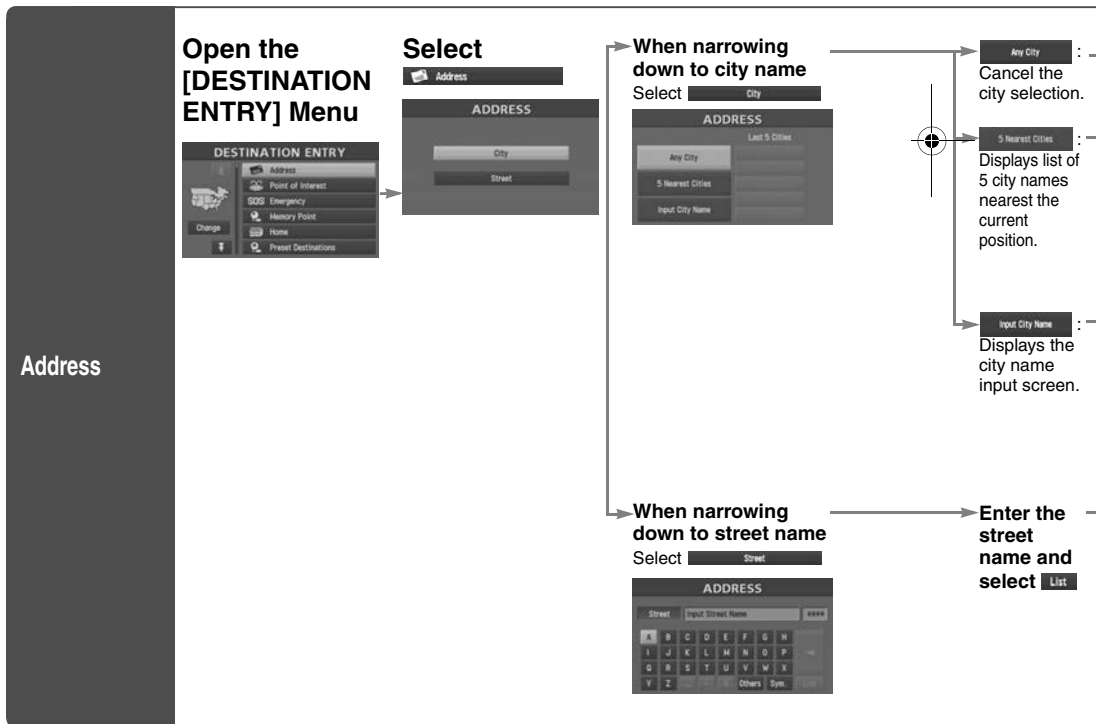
Address

Open the [DESTINATION ENTRY] Menu

DESTINATION ENTRY

Address
Point of Interest
SOS Emergency
Memory Point
Home
Preset Destinations
Change

Select Address

ADDRESS
City
Street

When narrowing down to city name
Select City

ADDRESS
Last 5 Cities
Any City
5 Nearest Cities
Input City Name

Any City : Cancel the city selection.

5 Nearest Cities : Displays list of 5 city names nearest the current position.

Input City Name : Displays the city name input screen.

When narrowing down to street name
Select Street

ADDRESS
Street Input Street Name ****
A B C D E F G H
I J K L M N O P
Q R S T U V W X
Y Z Others Sym.

Enter the street name and select List